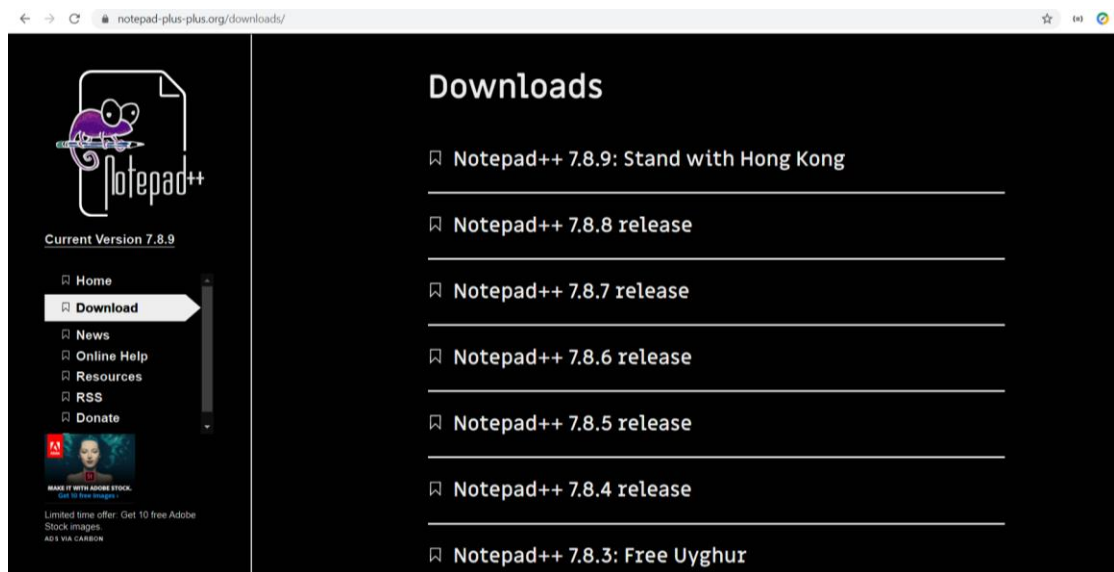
notepad-plus-plus.org/downloads/

Notepad++

Current Version 7.8.9

Home
Download
News
Online Help
Resources
RSS
Donate

MAKE IT WITH ADOBE STOCK.
Get 10 free images ›

Limited time offer: Get 10 free Adobe Stock images.
ADS VIA CARBON

Downloads

Notepad++ 7.8.9: Stand with Hong Kong

Notepad++ 7.8.8 release

Notepad++ 7.8.7 release

Notepad++ 7.8.6 release

Notepad++ 7.8.5 release

Notepad++ 7.8.4 release

Notepad++ 7.8.3: Free Uyghur